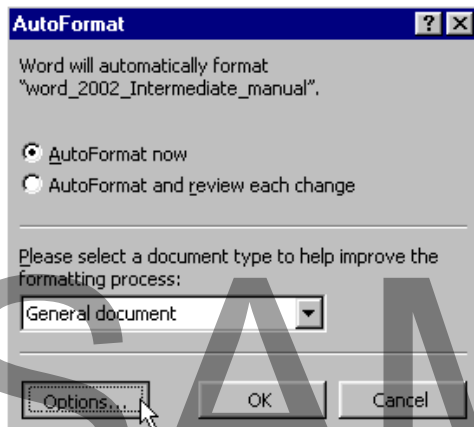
AutoFormat

?

Word will automatically format "word_2002_Intermediate_manual".

AutoFormat now

AutoFormat and review each change

Please select a document type to help improve the formatting process:

General document

Options...

OK

Cancel